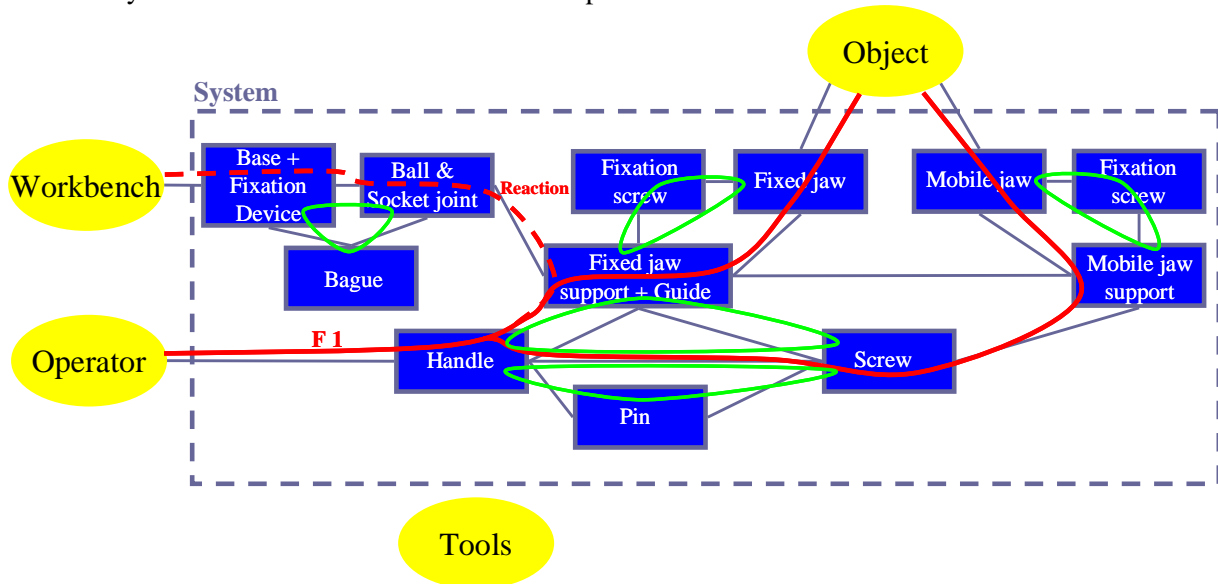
Object

System

Workbench

Base + Fixation Device

Ball & Socket joint

Reaction

Fixation screw

Fixed jaw

Mobile jaw

Fixation screw

Bague

Fixed jaw support + Guide

Mobile jaw support

Operator

F 1

Handle

Screw

Pin

Tools